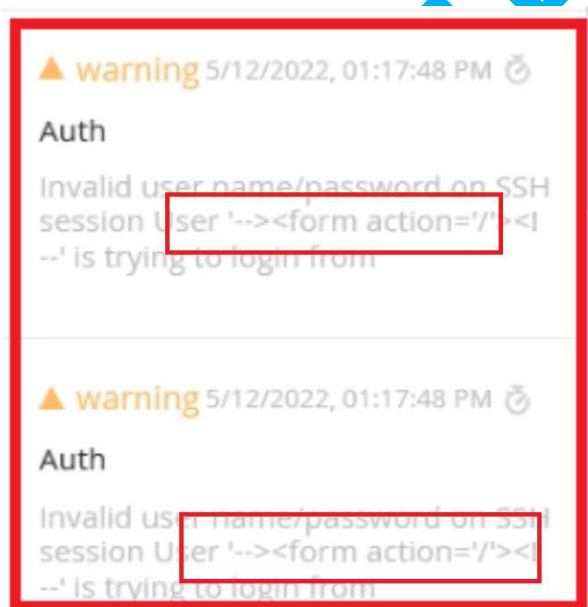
warning 5/12/2022, 01:17:48 PM

Auth

Invalid user name/password on SSH session User '--><form action='/'><!--' is trying to login from

warning 5/12/2022, 01:17:48 PM

Auth

Invalid user name/password on SSH session User '--><form action='/'><!--' is trying to login from